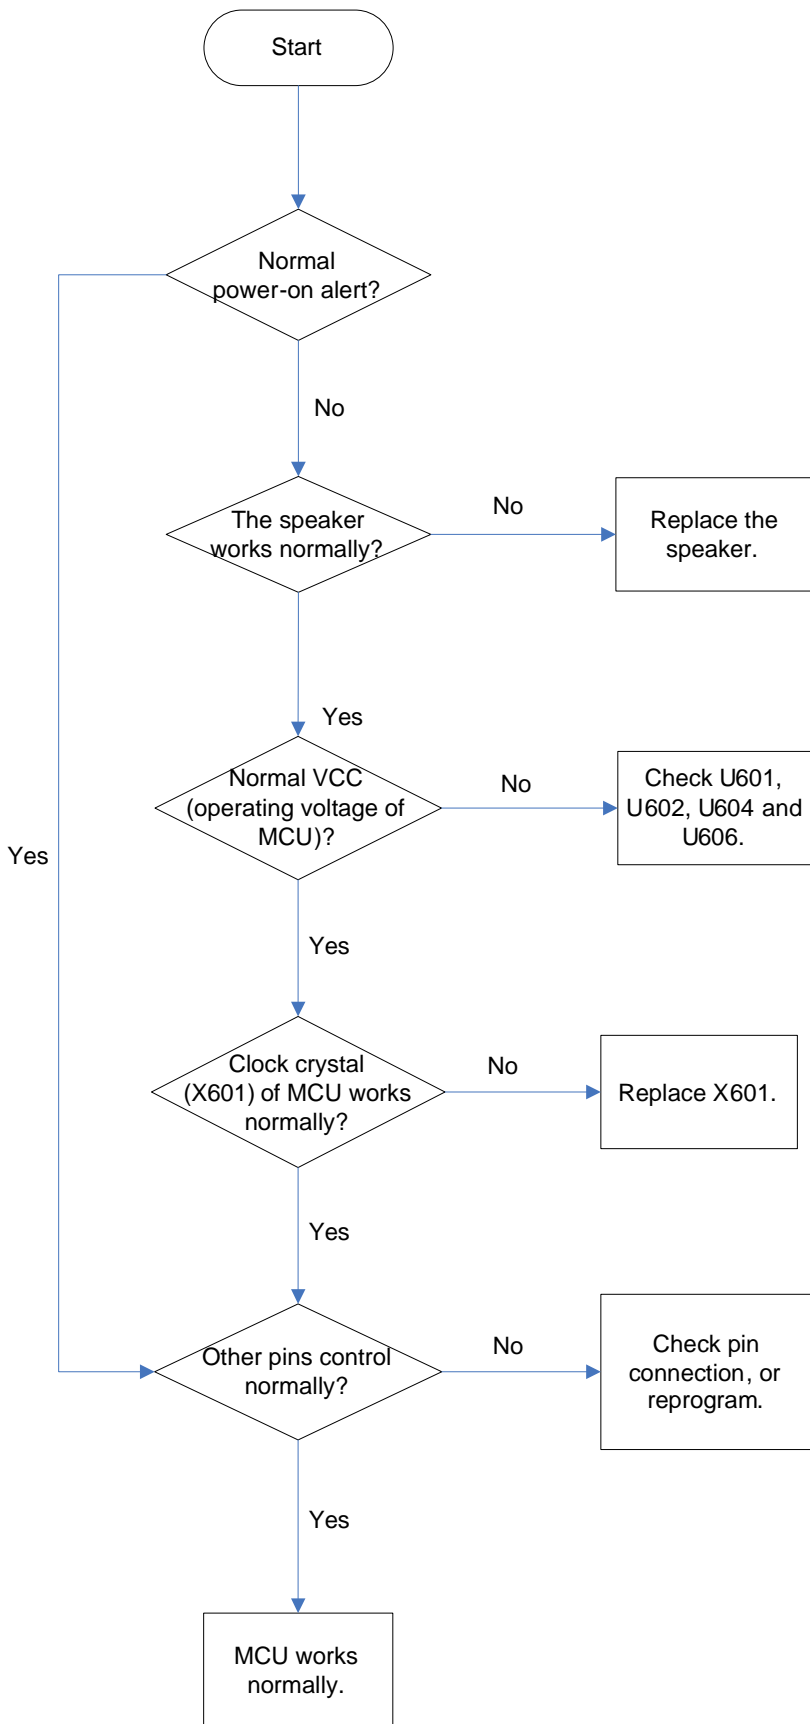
Start

Normal power-on alert?

No

The speaker works normally?

No

Replace the speaker.

Yes

Normal VCC (operating voltage of MCU)?

No

Check U601, U602, U604 and U606.

Yes

Yes

Clock crystal (X601) of MCU works normally?

No

Replace X601.

Yes

Other pins control normally?

No

Check pin connection, or reprogram.

Yes

MCU works normally.